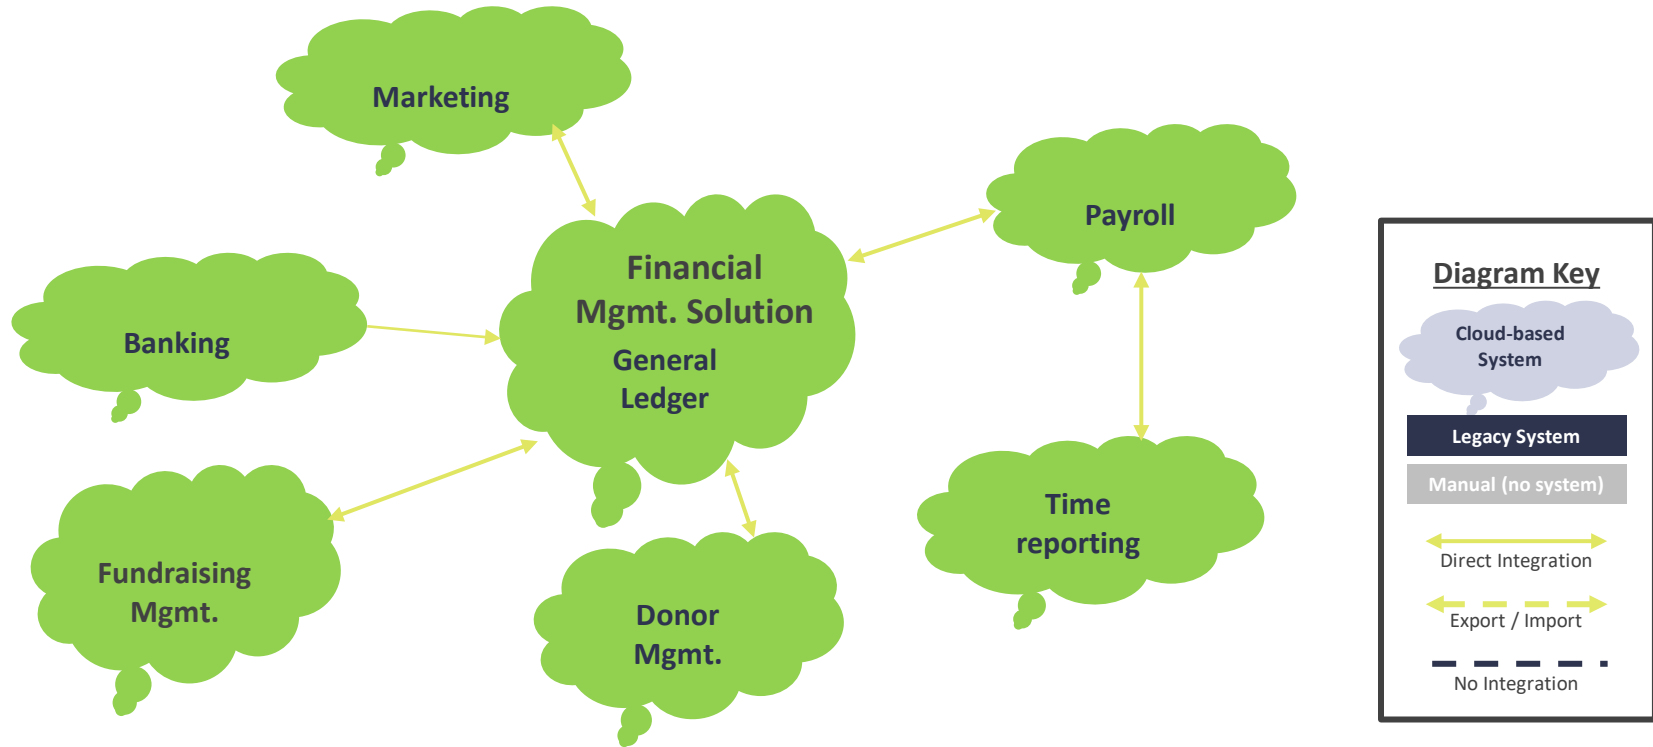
Marketing

Banking

Financial Mgmt. Solution
General Ledger

Payroll

Time reporting

Fundraising Mgmt.

Donor Mgmt.

Diagram Key

Cloud-based System

Legacy System

Manual (no system)

Direct Integration

Export / Import

No Integration